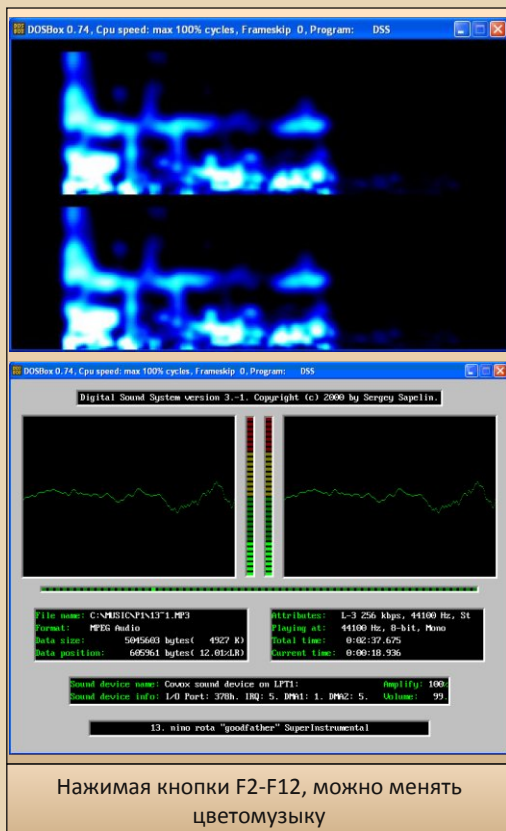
DOSBox 0.74, Cpu speed: max 100% cycles, Frameskip 0, Program: DSS

DOSBox 0.74, Cpu speed: max 100% cycles, Frameskip 0, Program: DSS

Digital Sound System version 3.-1. Copyright (c) 2000 by Sergey Sapelin.

File name: C:\MUSIC\F1\13~1.MP3
Format: MPEG Audio
Data size: 5045603 bytes( 4927 K)
Data position: 605961 bytes( 12.01%LR)

Attributes: L-3 256 kbps, 44100 Hz, St
Playing at: 44100 Hz, 8-bit, Mono
Total time: 0:02:37.675
Current time: 0:00:18.936

Sound device name: Covox sound device on LPT1: Amplify: 100
Sound device info: I/O Port: 378h. IRQ: 5. DMA1: 1. DMA2: 5. Volume: 99.

13. nino rota "goodfather" SuperInstrumental

Нажимая кнопки F2-F12, можно менять цветомузыку